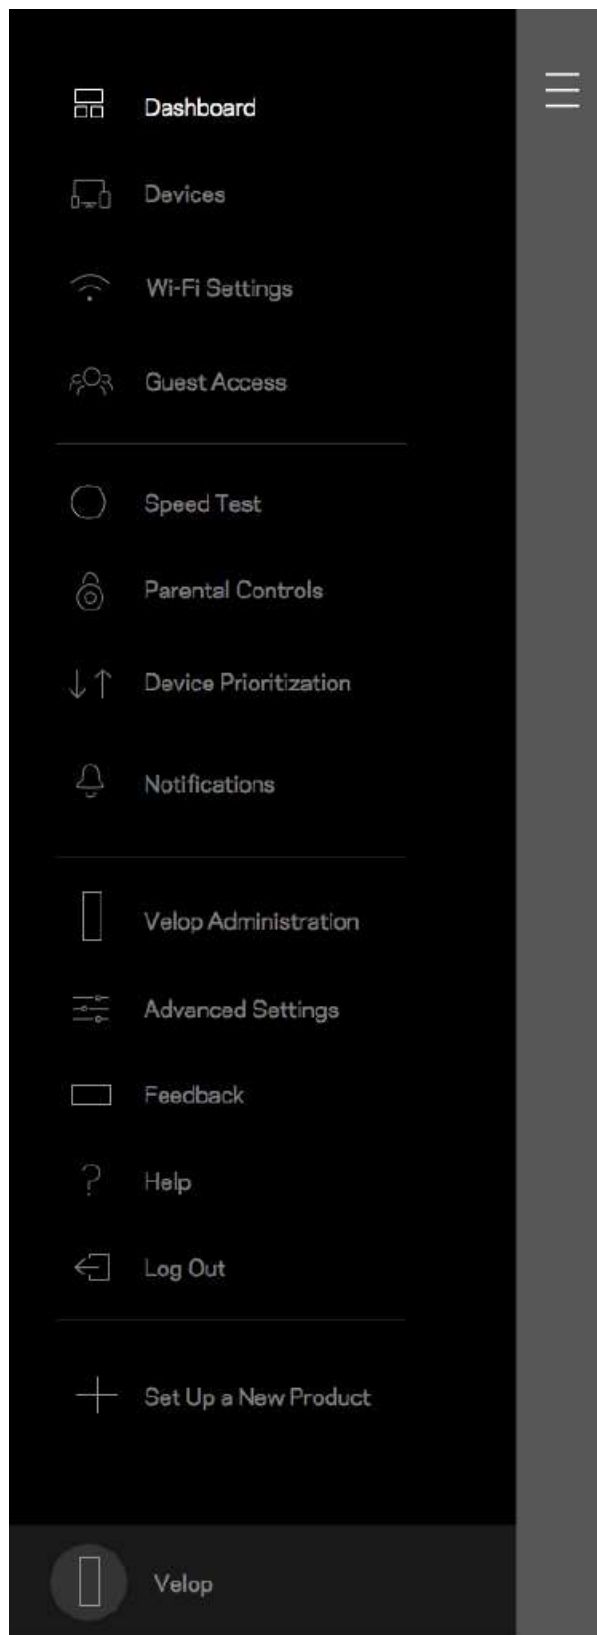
Dashboard

Devices

Wi-Fi Settings

Guest Access

Speed Test

Parental Controls

Device Prioritization

Notifications

Velop Administration

Advanced Settings

Feedback

Help

Log Out

Set Up a New Product

Velop